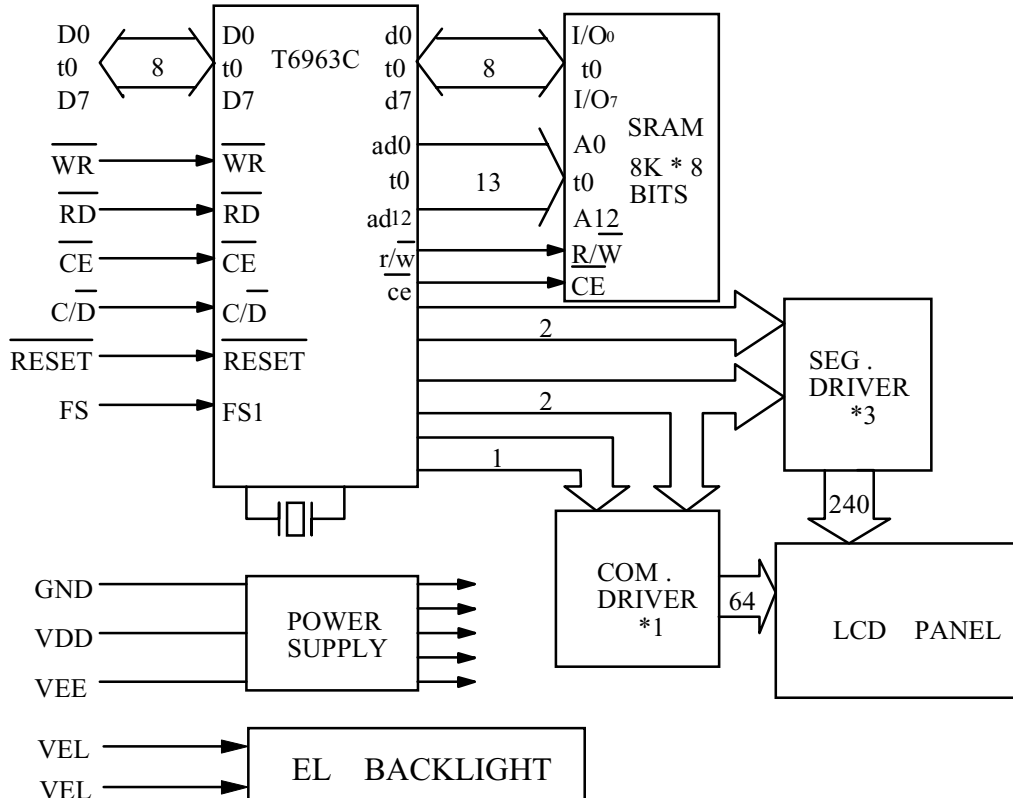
D0
t0
D7

8

D0
t0
D7

T6963C

d0
t0
d7

8

I/O0
t0
I/O7

SRAM
8K * 8
BITS

$\overline{WR}$
$\overline{RD}$
$\overline{CE}$
$C/\overline{D}$
$\overline{RESET}$
FS

$\overline{WR}$
$\overline{RD}$
$\overline{CE}$
$C/\overline{D}$
$\overline{RESET}$
FS1

ad0
t0
ad12
$r/\overline{w}$
$\overline{ce}$

13

A0
t0
A12
$R/\overline{W}$
$\overline{CE}$

2
2
1

SEG . DRIVER *3

240

COM . DRIVER *1

64

LCD PANEL

GND
VDD
VEE

POWER SUPPLY

VEL
VEL

EL BACKLIGHT